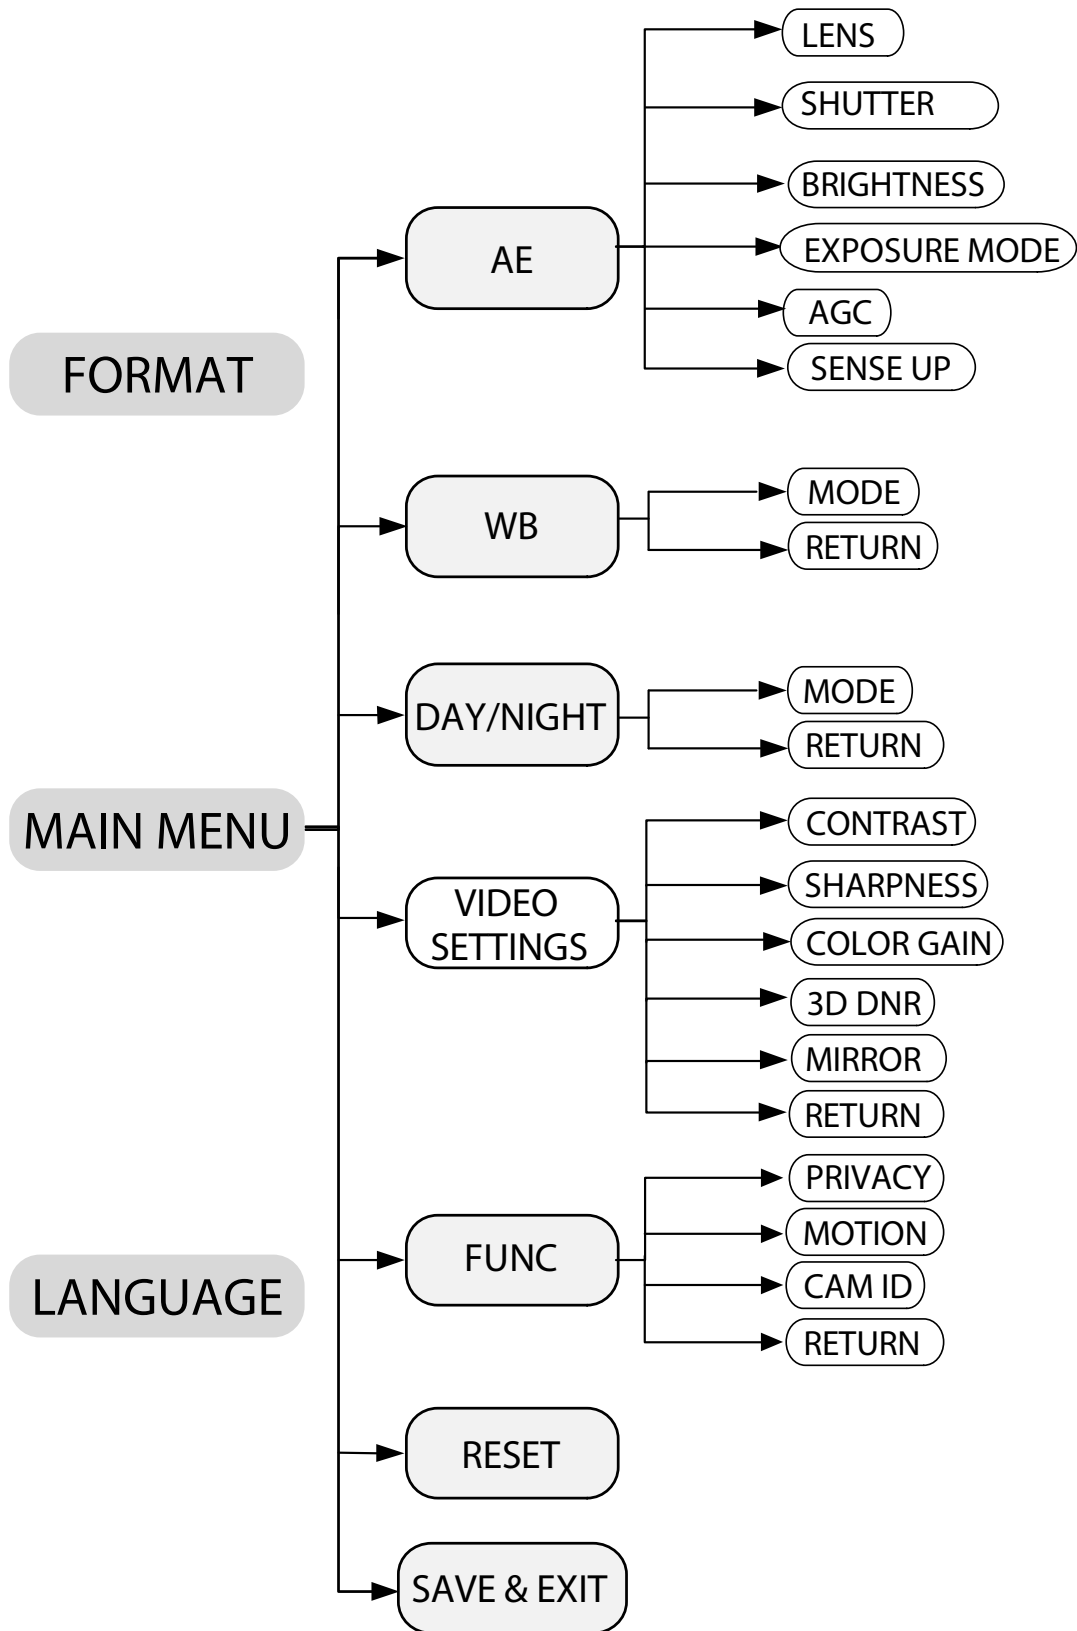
FORMAT

MAIN MENU

LANGUAGE

AE

LENS

SHUTTER

BRIGHTNESS

EXPOSURE MODE

AGC

SENSE UP

WB

MODE

RETURN

DAY/NIGHT

MODE

RETURN

VIDEO SETTINGS

CONTRAST

SHARPNESS

COLOR GAIN

3D DNR

MIRROR

RETURN

FUNC

PRIVACY

MOTION

CAM ID

RETURN

RESET

SAVE & EXIT